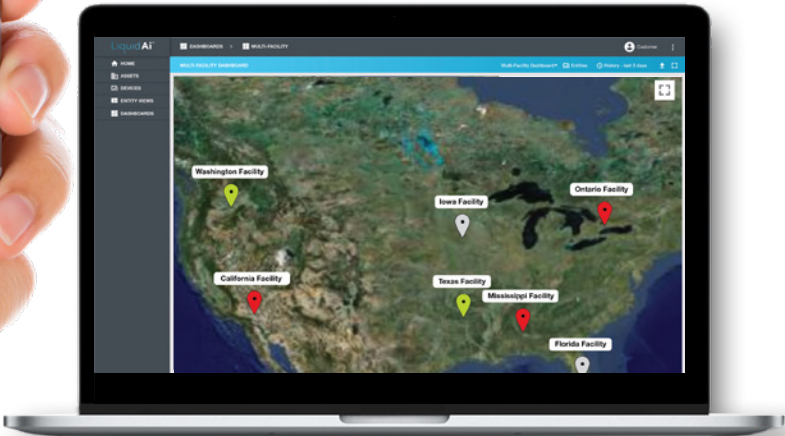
LiquidAi

DASHBOARDS > MULTI-FACILITY

Customer

HOME
ASSETS
DEVICES
ENTITY VIEWS
DASHBOARDS

MULTI-FACILITY DASHBOARD

Multi-Facility Dashboard
Entities
History - last 5 days

Washington Facility
Iowa Facility
Ontario Facility
California Facility
Texas Facility
Mississippi Facility
Florida Facility